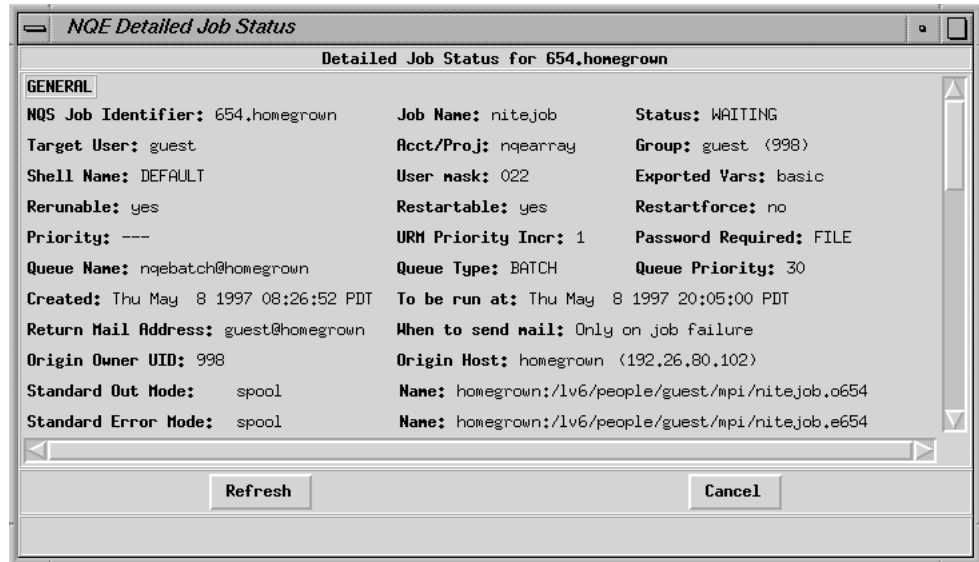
NQE Detailed Job Status

Detailed Job Status for 654.homegrown

GENERAL

NQS Job Identifier: 654.homegrown
Job Name: nitejob
Status: WAITING

Target User: guest
Acct/Proj: nqearray
Group: guest (998)

Shell Name: DEFAULT
User mask: 022
Exported Vars: basic

Rerunable: yes
Restartable: yes
Restartforce: no

Priority: ---
URM Priority Incr: 1
Password Required: FILE

Queue Name: nqebatch@homegrown
Queue Type: BATCH
Queue Priority: 30

Created: Thu May 8 1997 08:26:52 PDT
To be run at: Thu May 8 1997 20:05:00 PDT

Return Mail Address: guest@homegrown
When to send mail: Only on job failure

Origin Owner UID: 998
Origin Host: homegrown (192.26.80.102)

Standard Out Mode: spool
Name: homegrown:/lv6/people/guest/mpi/nitejob.o654

Standard Error Mode: spool
Name: homegrown:/lv6/people/guest/mpi/nitejob.e654

Refresh
Cancel